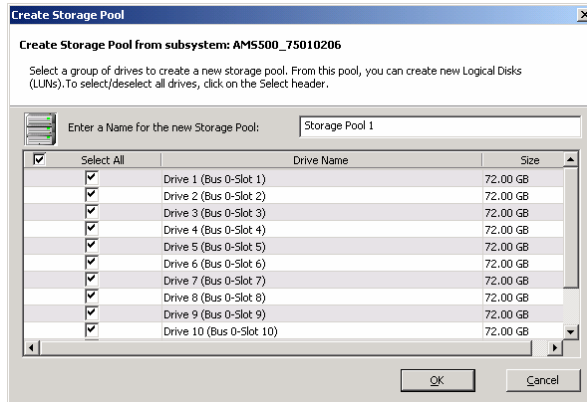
Create Storage Pool

Create Storage Pool from subsystem: AMS500_75010206

Select a group of drives to create a new storage pool. From this pool, you can create new Logical Disks (LUNs).To select/deselect all drives, click on the Select header.

Enter a Name for the new Storage Pool: Storage Pool 1

| Select All | Drive Name | Size |
|---|---|---|
| ☑ | Drive 1 (Bus 0-Slot 1) | 72.00 GB |
| ☑ | Drive 2 (Bus 0-Slot 2) | 72.00 GB |
| ☑ | Drive 3 (Bus 0-Slot 3) | 72.00 GB |
| ☑ | Drive 4 (Bus 0-Slot 4) | 72.00 GB |
| ☑ | Drive 5 (Bus 0-Slot 5) | 72.00 GB |
| ☑ | Drive 6 (Bus 0-Slot 6) | 72.00 GB |
| ☑ | Drive 7 (Bus 0-Slot 7) | 72.00 GB |
| ☑ | Drive 8 (Bus 0-Slot 8) | 72.00 GB |
| ☑ | Drive 9 (Bus 0-Slot 9) | 72.00 GB |
| ☑ | Drive 10 (Bus 0-Slot 10) | 72.00 GB |

OK Cancel